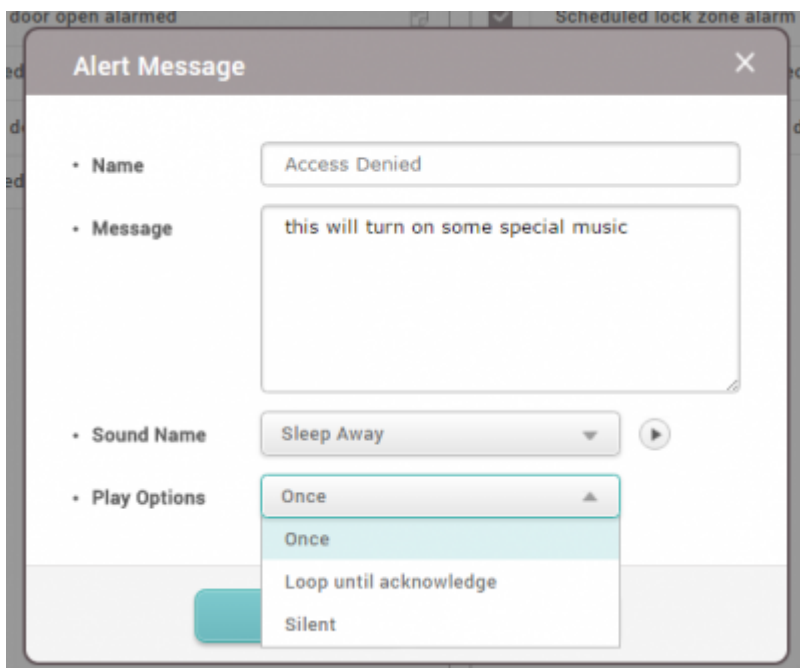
door open alarmed

Scheduled lock zone alarm

Alert Message

×

• Name

Access Denied

• Message

this will turn on some special music

• Sound Name

Sleep Away

• Play Options

Once

Once

Loop until acknowledge

Silent